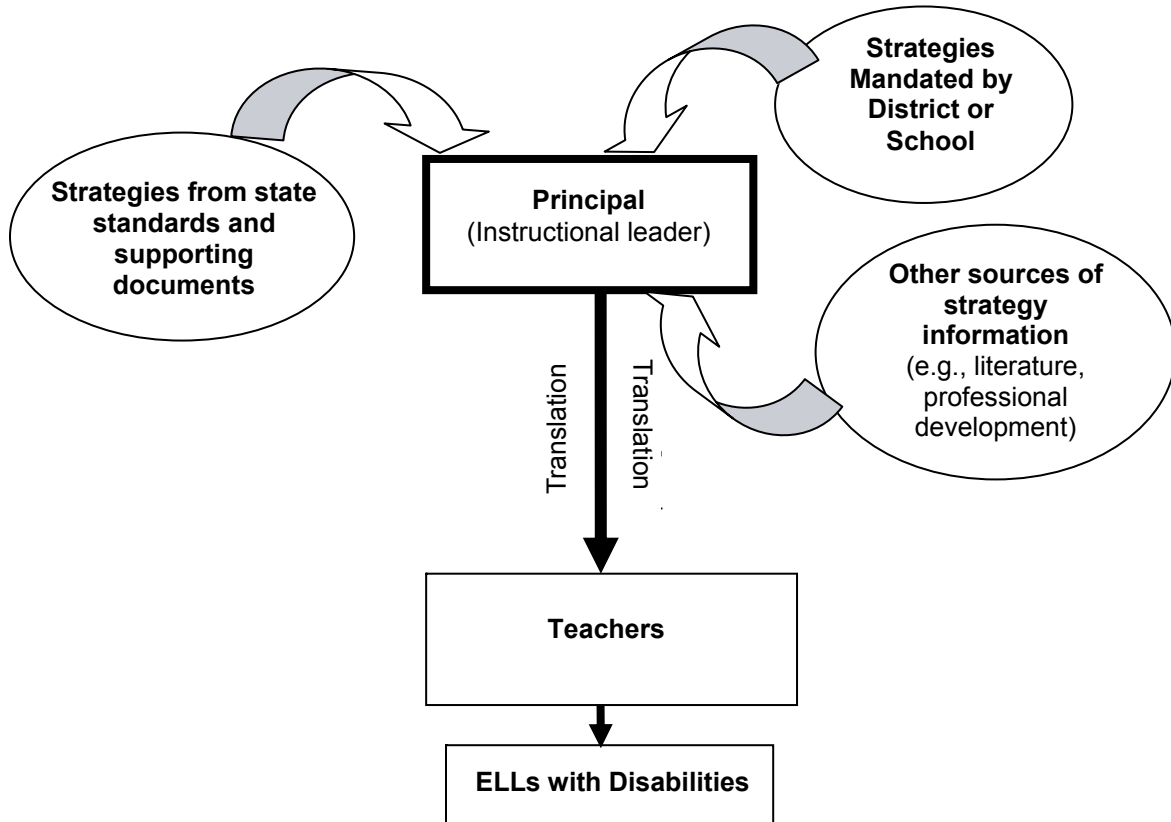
Strategies Mandated by District or School

Strategies from state standards and supporting documents

Principal
(Instructional leader)

Other sources of strategy information
(e.g., literature, professional development)

Translation

Translation

Teachers

ELLs with Disabilities